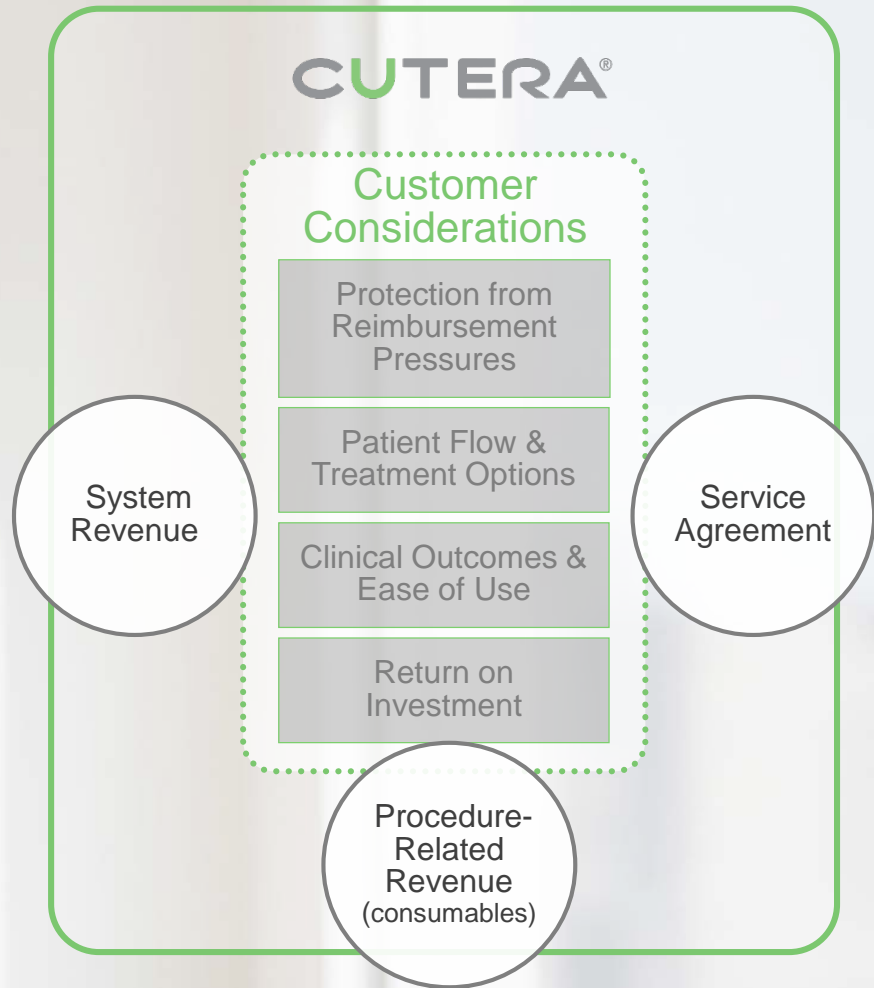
CUTERA®

Customer Considerations

Protection from Reimbursement Pressures

Patient Flow & Treatment Options

Clinical Outcomes & Ease of Use

Return on Investment

System Revenue

Service Agreement

Procedure-Related Revenue (consumables)